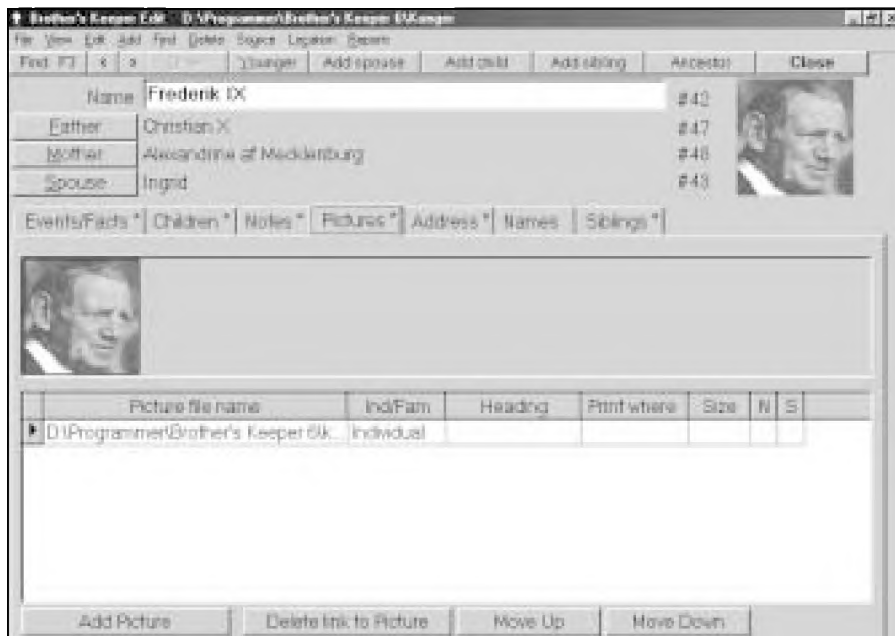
Brother's Keeper Edit D:\Programmer\Brother's Keeper 6\Konger

File View Edit Add Find Delete Source Location Reports

Find F3 < > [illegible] Younger Add spouse Add child Add sibling Ancestor Close

Name Frederik IX #42

Father Christian X #47

Mother Alexandrine af Mecklenburg #48

Spouse Ingrid #43

Events/Facts * Children * Notes * Pictures * Address * Names Siblings *

| Picture file name | Ind/Fam | Heading | Print where | Size | N | S |
|---|---|---|---|---|---|---|
| D:\Programmer\Brother's Keeper 6\k... | Individual | | | | | |

Add Picture Delete link to Picture Move Up Move Down